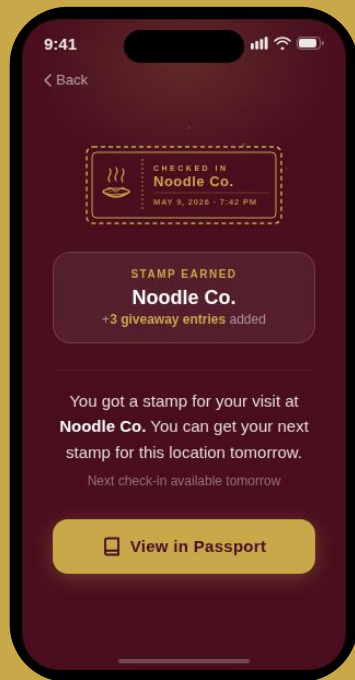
9:41

< Back

CHECKED IN
Noodle Co.
MAY 9, 2026 · 7:42 PM

STAMP EARNED
Noodle Co.
+3 giveaway entries added

You got a stamp for your visit at Noodle Co. You can get your next stamp for this location tomorrow.

Next check-in available tomorrow

View in Passport